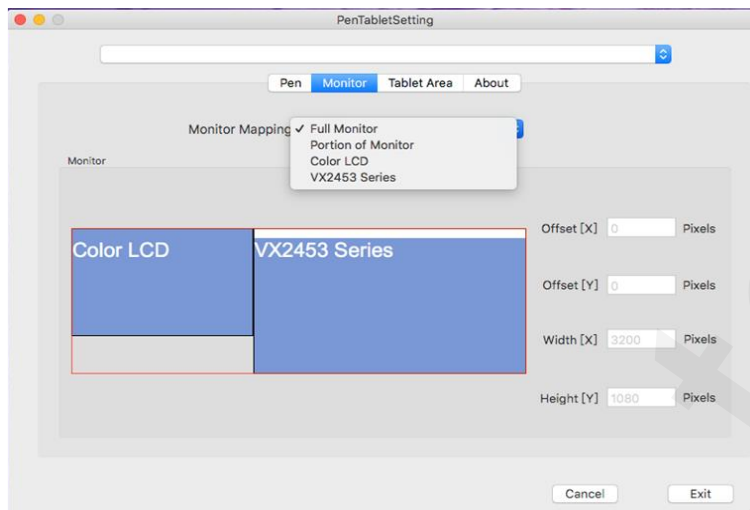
PenTabletSetting

Pen Monitor Tablet Area About

Monitor Mapping ✓ Full Monitor
Portion of Monitor
Color LCD
VX2453 Series

Monitor

Color LCD
VX2453 Series

Offset [X] 0 Pixels

Offset [Y] 0 Pixels

Width [X] 3200 Pixels

Height [Y] 1080 Pixels

Cancel Exit